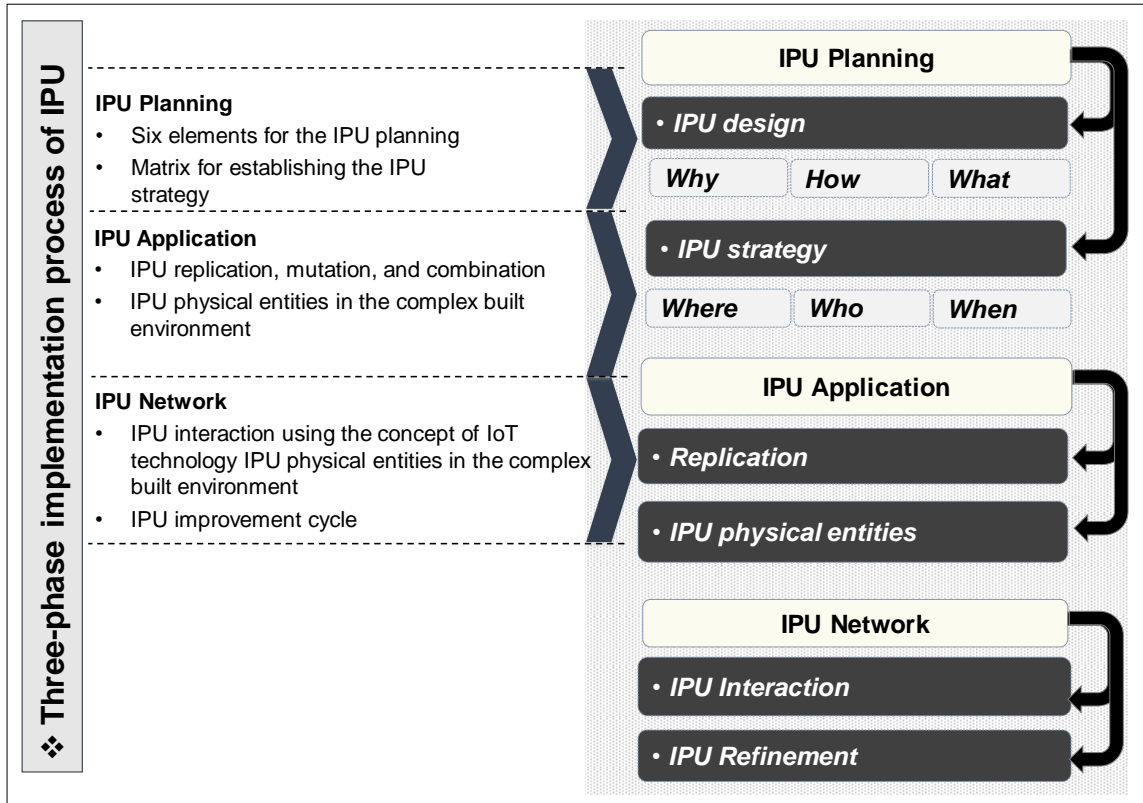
❖ Three-phase implementation process of IPU

IPU Planning
• Six elements for the IPU planning
• Matrix for establishing the IPU strategy

IPU Application
• IPU replication, mutation, and combination
• IPU physical entities in the complex built environment

IPU Network
• IPU interaction using the concept of IoT technology IPU physical entities in the complex built environment
• IPU improvement cycle

IPU Planning
• IPU design
Why | How | What
• IPU strategy
Where | Who | When

IPU Application
• Replication
• IPU physical entities

IPU Network
• IPU Interaction
• IPU Refinement